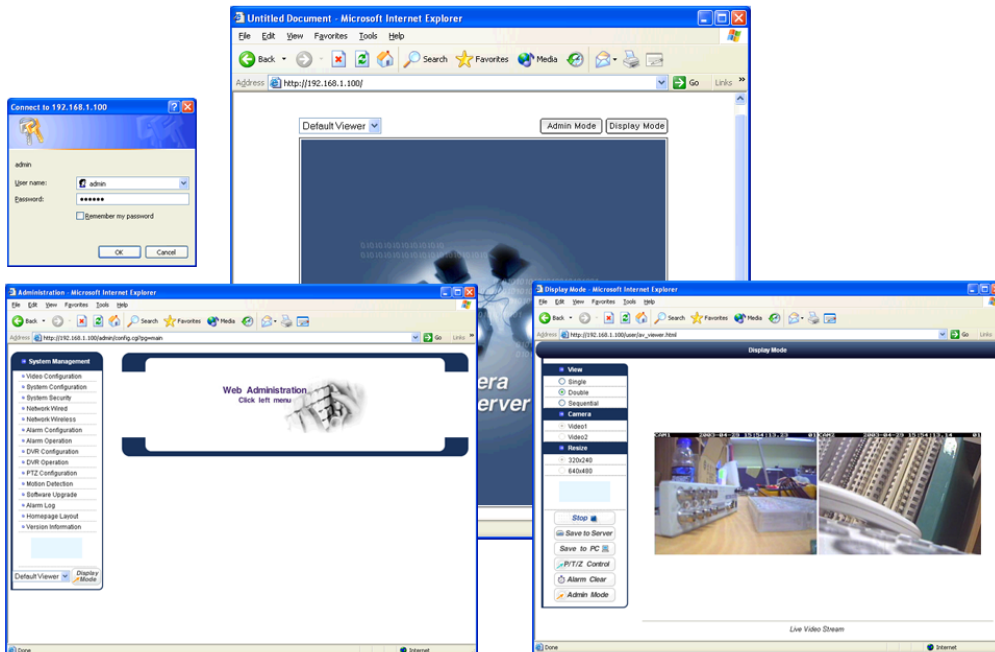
Untitled Document - Microsoft Internet Explorer

File Edit View Favorites Tools Help

Back Search Favorites Media

Address http://192.168.1.100/ Go Links

Default Viewer

Admin Mode Display Mode

era
erver

Connect to 192.168.1.100

admin

User name: admin

Password: ••••••

Remember my password

OK Cancel

Administration - Microsoft Internet Explorer

File Edit View Favorites Tools Help

Back Search Favorites Media

Address http://192.168.1.100/admin/config.cgi?pg=main Go Links

System Management
Video Configuration
System Configuration
System Security
Network Wired
Network Wireless
Alarm Configuration
Alarm Operation
DVR Configuration
DVR Operation
PTZ Configuration
Motion Detection
Software Upgrade
Alarm Log
Homepage Layout
Version Information

Default Viewer

Display Mode

Web Administration
Click left menu

Done

Internet

Display Mode - Microsoft Internet Explorer

File Edit View Favorites Tools Help

Back Search Favorites Media

Address http://192.168.1.100/user/av_viewer.html Go Links

Display Mode

View
Single
Double
Sequential
Camera
Video1
Video2
Resize
320x240
640x480

Stop
Save to Server
Save to PC
P/T/Z Control
Alarm Clear
Admin Mode

CAM1 2003-04-28 15:54:13.23
CAM2 2003-04-28 15:54:13.14

Live Video Stream

Done

Internet